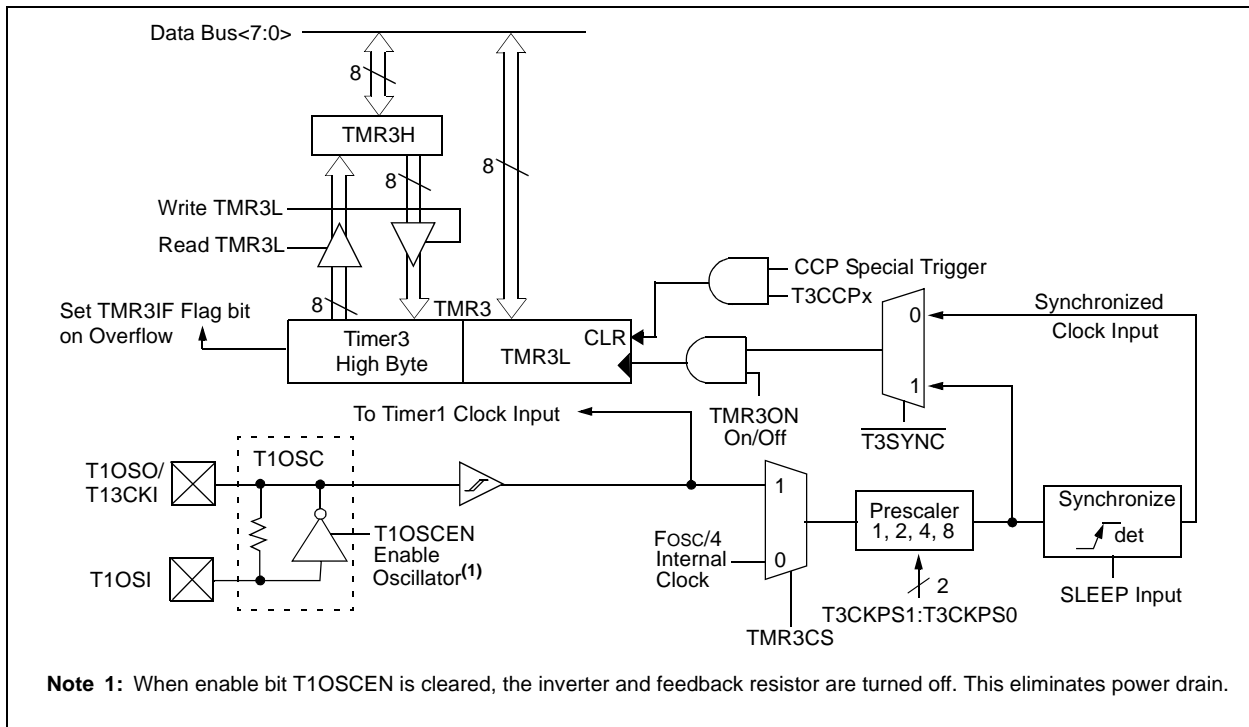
Data Bus<7:0>

8

8

TMR3H

8

Write TMR3L

Read TMR3L

8

TMR3

Set TMR3IF Flag bit on Overflow

Timer3 High Byte

TMR3L

CLR

CCP Special Trigger

T3CCPx

Synchronized Clock Input

0

1

TMR3ON On/Off

$\overline{T3SYNC}$

To Timer1 Clock Input

T1OSO/ T13CKI

T1OSC

T1OSI

T1OSCEN Enable Oscillator$^{(1)}$

1

0

FOSC/4 Internal Clock

TMR3CS

Prescaler 1, 2, 4, 8

2

T3CKPS1:T3CKPS0

Synchronize

det

SLEEP Input

**Note 1:** When enable bit T1OSCEN is cleared, the inverter and feedback resistor are turned off. This eliminates power drain.